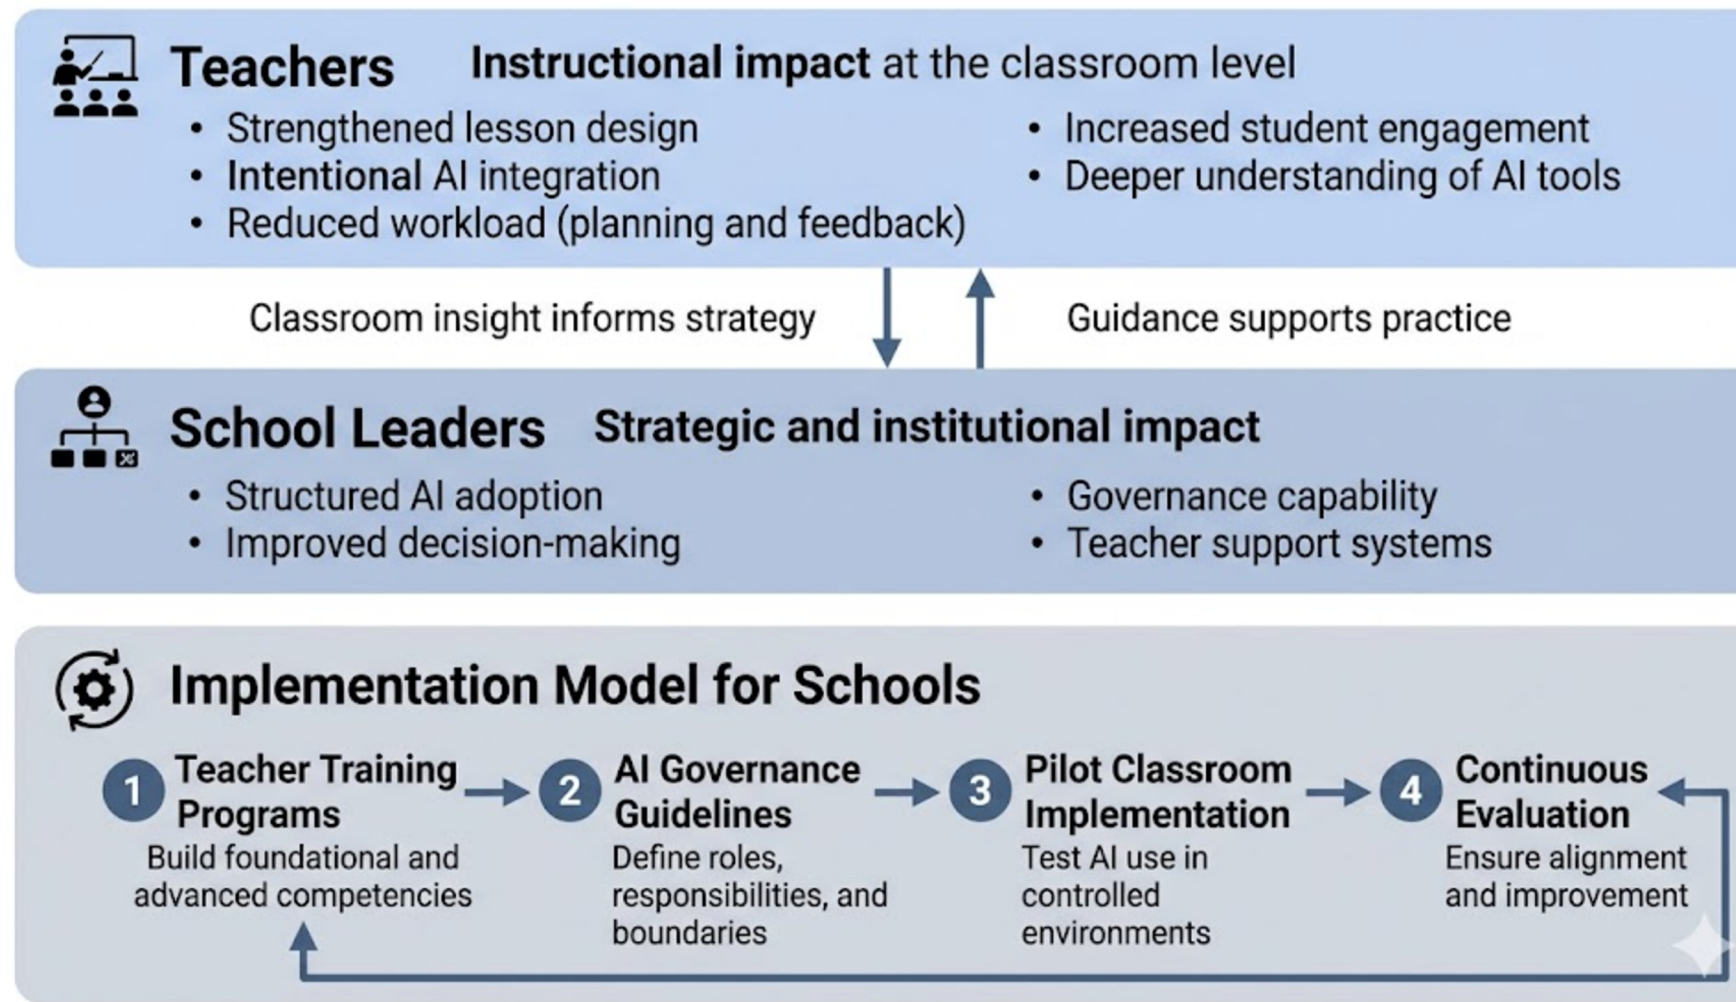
Teachers Instructional impact at the classroom level

- Strengthened lesson design
- Intentional AI integration
- Reduced workload (planning and feedback)
- Increased student engagement
- Deeper understanding of AI tools

Classroom insight informs strategy

Guidance supports practice

School Leaders Strategic and institutional impact

- Structured AI adoption
- Improved decision-making
- Governance capability
- Teacher support systems

Implementation Model for Schools

1 Teacher Training Programs
Build foundational and advanced competencies

2 AI Governance Guidelines
Define roles, responsibilities, and boundaries

3 Pilot Classroom Implementation
Test AI use in controlled environments

4 Continuous Evaluation
Ensure alignment and improvement